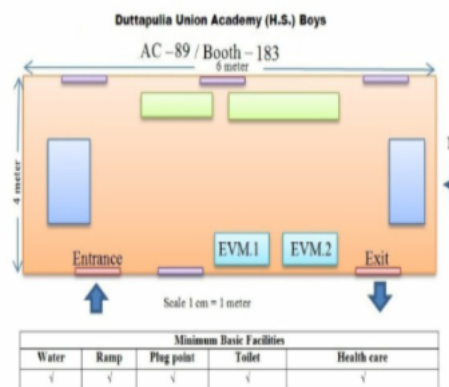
Duttapulia Union Academy (H.S.) Boys

AC – 89 / Booth – 183

6 meter

4 meter

Entrance

EVM.1

EVM.2

Exit

Scale 1 cm = 1 meter

| Minimum Basic Facilities | | | | |
|---|---|---|---|---|
| Water | Ramp | Plug point | Toilet | Health care |
| √ | √ | √ | √ | √ |